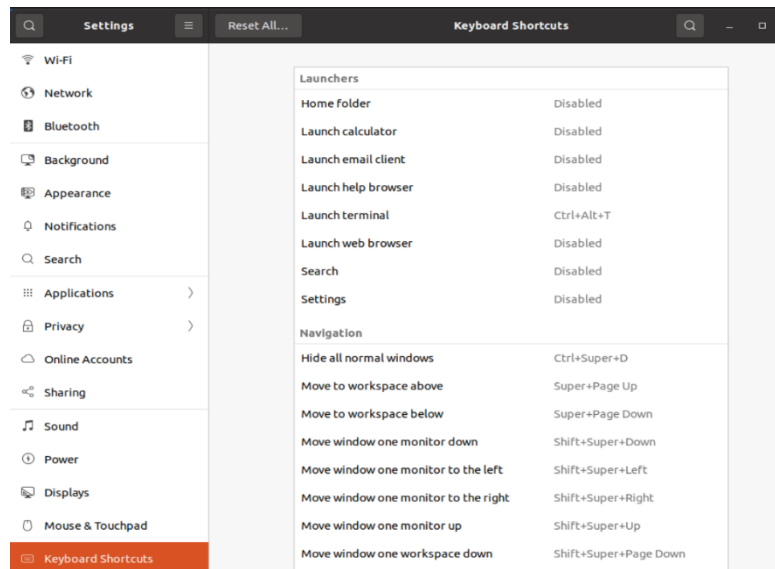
Settings

Reset All...

Keyboard Shortcuts

Wi-Fi
Network
Bluetooth
Background
Appearance
Notifications
Search
Applications
Privacy
Online Accounts
Sharing
Sound
Power
Displays
Mouse & Touchpad
Keyboard Shortcuts

Launchers

| | |
|---|---|
| Home folder | Disabled |
| Launch calculator | Disabled |
| Launch email client | Disabled |
| Launch help browser | Disabled |
| Launch terminal | Ctrl+Alt+T |
| Launch web browser | Disabled |
| Search | Disabled |
| Settings | Disabled |

Navigation

| | |
|---|---|
| Hide all normal windows | Ctrl+Super+D |
| Move to workspace above | Super+Page Up |
| Move to workspace below | Super+Page Down |
| Move window one monitor down | Shift+Super+Down |
| Move window one monitor to the left | Shift+Super+Left |
| Move window one monitor to the right | Shift+Super+Right |
| Move window one monitor up | Shift+Super+Up |
| Move window one workspace down | Shift+Super+Page Down |